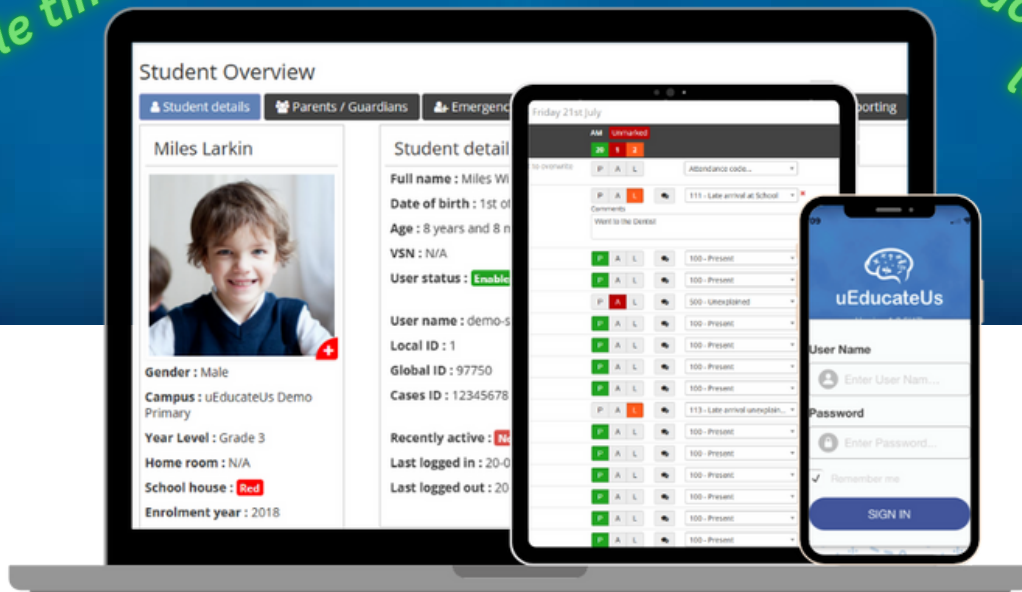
le tin

Student Overview

Student details | Parents / Guardians | Emergenc | orting

Miles Larkin

Gender : Male

Campus : uEducateUs Demo Primary

Year Level : Grade 3

Home room : N/A

School house : Red

Enrolment year : 2018

Student detail

Full name : Miles Wi

Date of birth : 1st of

Age : 8 years and 8 n

VSN : N/A

User status : Enable

User name : demo-s

Local ID : 1

Global ID : 97750

Cases ID : 12345678

Recently active : N

Last logged in : 20-0

Last logged out : 20

Friday 21st July

AM Unmarked

20 1 2

to overwrite

P A L Attendance code...

P A L 111 - Late arrival at School

Comments

Went to the Dentist

P A L 100 - Present

P A L 100 - Present

P A L 500 - Unexplained

P A L 100 - Present

P A L 100 - Present

P A L 100 - Present

P A L 100 - Present

P A L 113 - Late arrival unexplain...

P A L 100 - Present

P A L 100 - Present

P A L 100 - Present

P A L 100 - Present

P A L 100 - Present

P A L 100 - Present

uEducateUs

User Name

Enter User Nam...

Password

Enter Password...

Remember me

SIGN IN